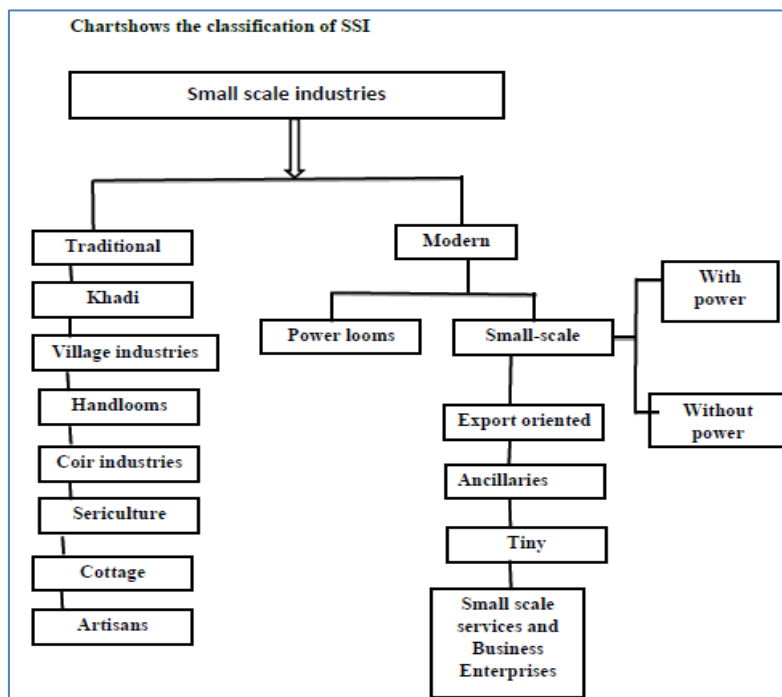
Chartshows the classification of SSI

Small scale industries

Traditional

Khadi

Village industries

Handlooms

Coir industries

Sericulture

Cottage

Artisans

Modern

Power looms

Small-scale

With power

Without power

Export oriented

Ancillaries

Tiny

Small scale services and Business Enterprises